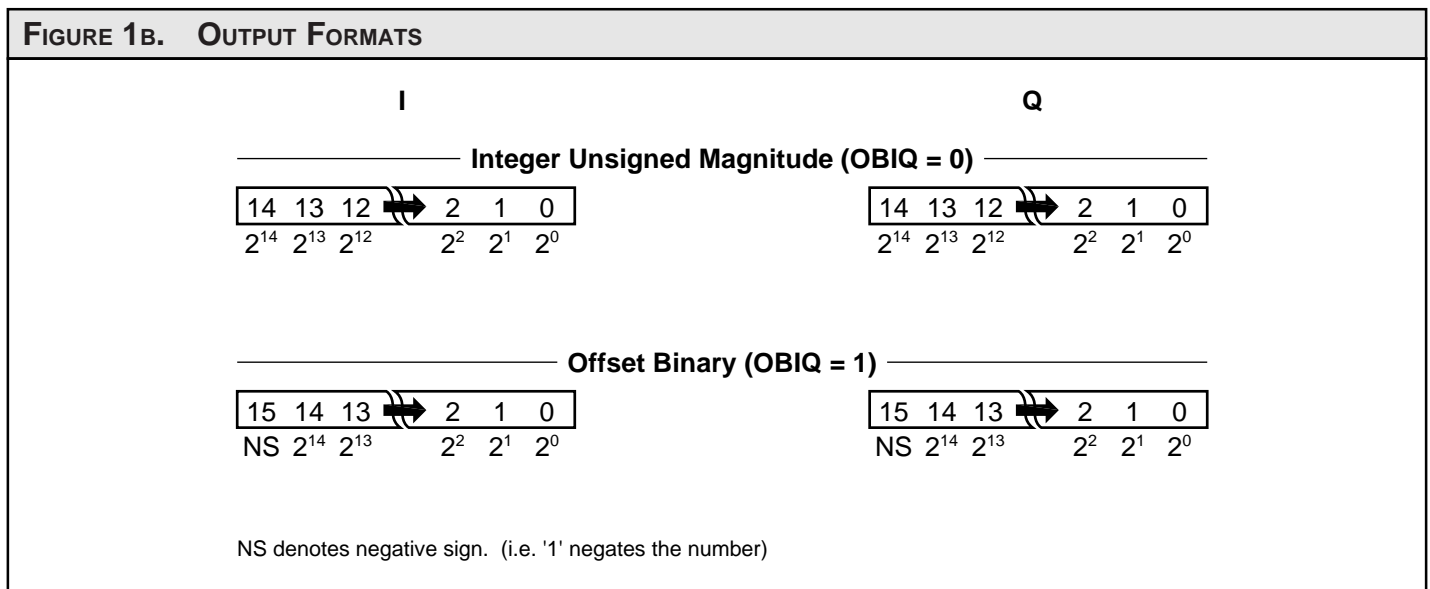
FIGURE 1B. OUTPUT FORMATS

I

Q

Integer Unsigned Magnitude (OBIQ = 0)

14 13 12 2 1 0
$2^{14}$ $2^{13}$ $2^{12}$ $2^{2}$ $2^{1}$ $2^{0}$

14 13 12 2 1 0
$2^{14}$ $2^{13}$ $2^{12}$ $2^{2}$ $2^{1}$ $2^{0}$

Offset Binary (OBIQ = 1)

15 14 13 2 1 0
NS $2^{14}$ $2^{13}$ $2^{2}$ $2^{1}$ $2^{0}$

15 14 13 2 1 0
NS $2^{14}$ $2^{13}$ $2^{2}$ $2^{1}$ $2^{0}$

NS denotes negative sign. (i.e. '1' negates the number)